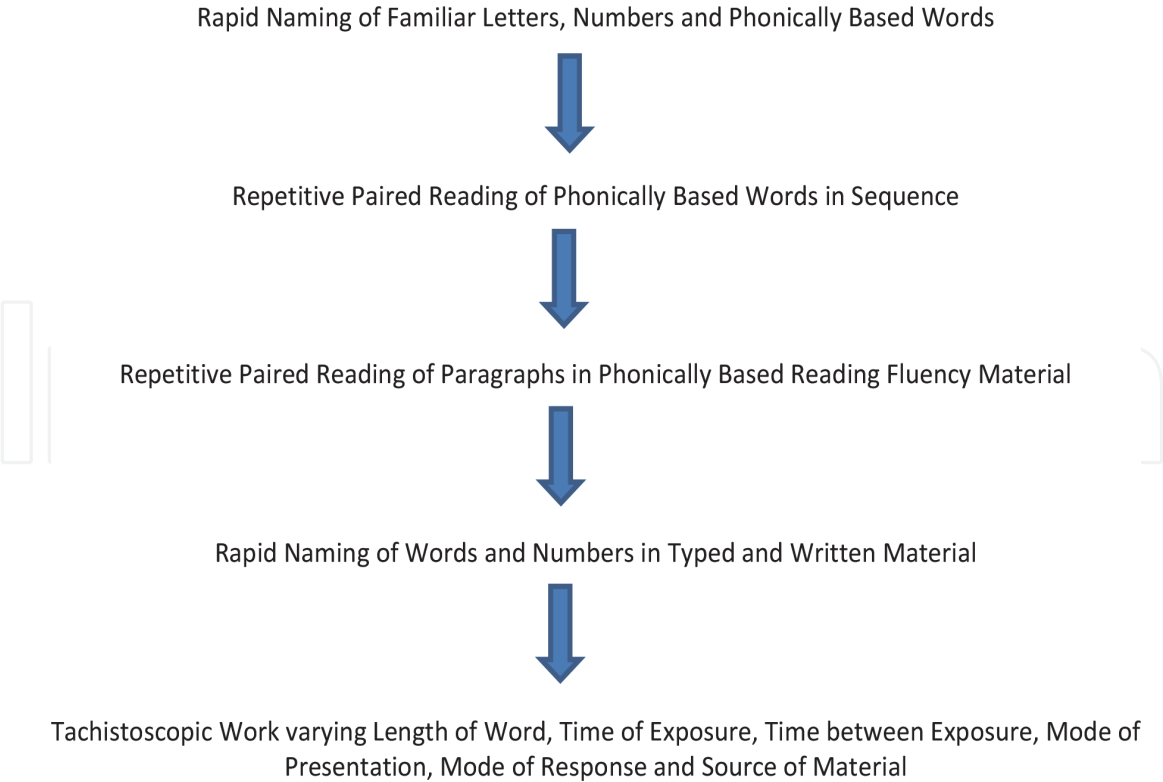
Rapid Naming of Familiar Letters, Numbers and Phonically Based Words

Repetitive Paired Reading of Phonically Based Words in Sequence

Repetitive Paired Reading of Paragraphs in Phonically Based Reading Fluency Material

Rapid Naming of Words and Numbers in Typed and Written Material

Tachistoscopic Work varying Length of Word, Time of Exposure, Time between Exposure, Mode of Presentation, Mode of Response and Source of Material